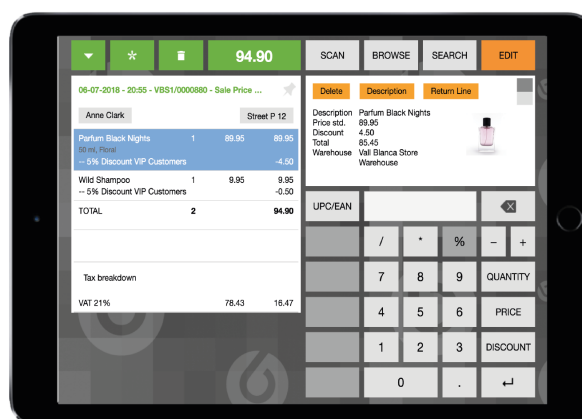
94.90

SCAN BROWSE SEARCH EDIT

06-07-2018 – 20:55 - VBS1/0000880 - Sale Price ...

Anne Clark

Street P 12

| Parfum Black Nights | 1 | 89.95 | 89.95 |
|---|---|---|---|
| 50 ml, Floral | | | |
| -- 5% Discount VIP Customers | | | -4.50 |
| Wild Shampoo | 1 | 9.95 | 9.95 |
| -- 5% Discount VIP Customers | | | -0.50 |
| TOTAL | 2 | | 94.90 |

Tax breakdown

| VAT 21% | 78.43 | 16.47 |
|---|---|---|

Delete Description Return Line

Description Parfum Black Nights
Price std. 89.95
Discount 4.50
Total 85.45
Warehouse Vall Blanca Store Warehouse

UPC/EAN

/ * % − +

7 8 9 QUANTITY

4 5 6 PRICE

1 2 3 DISCOUNT

0 .